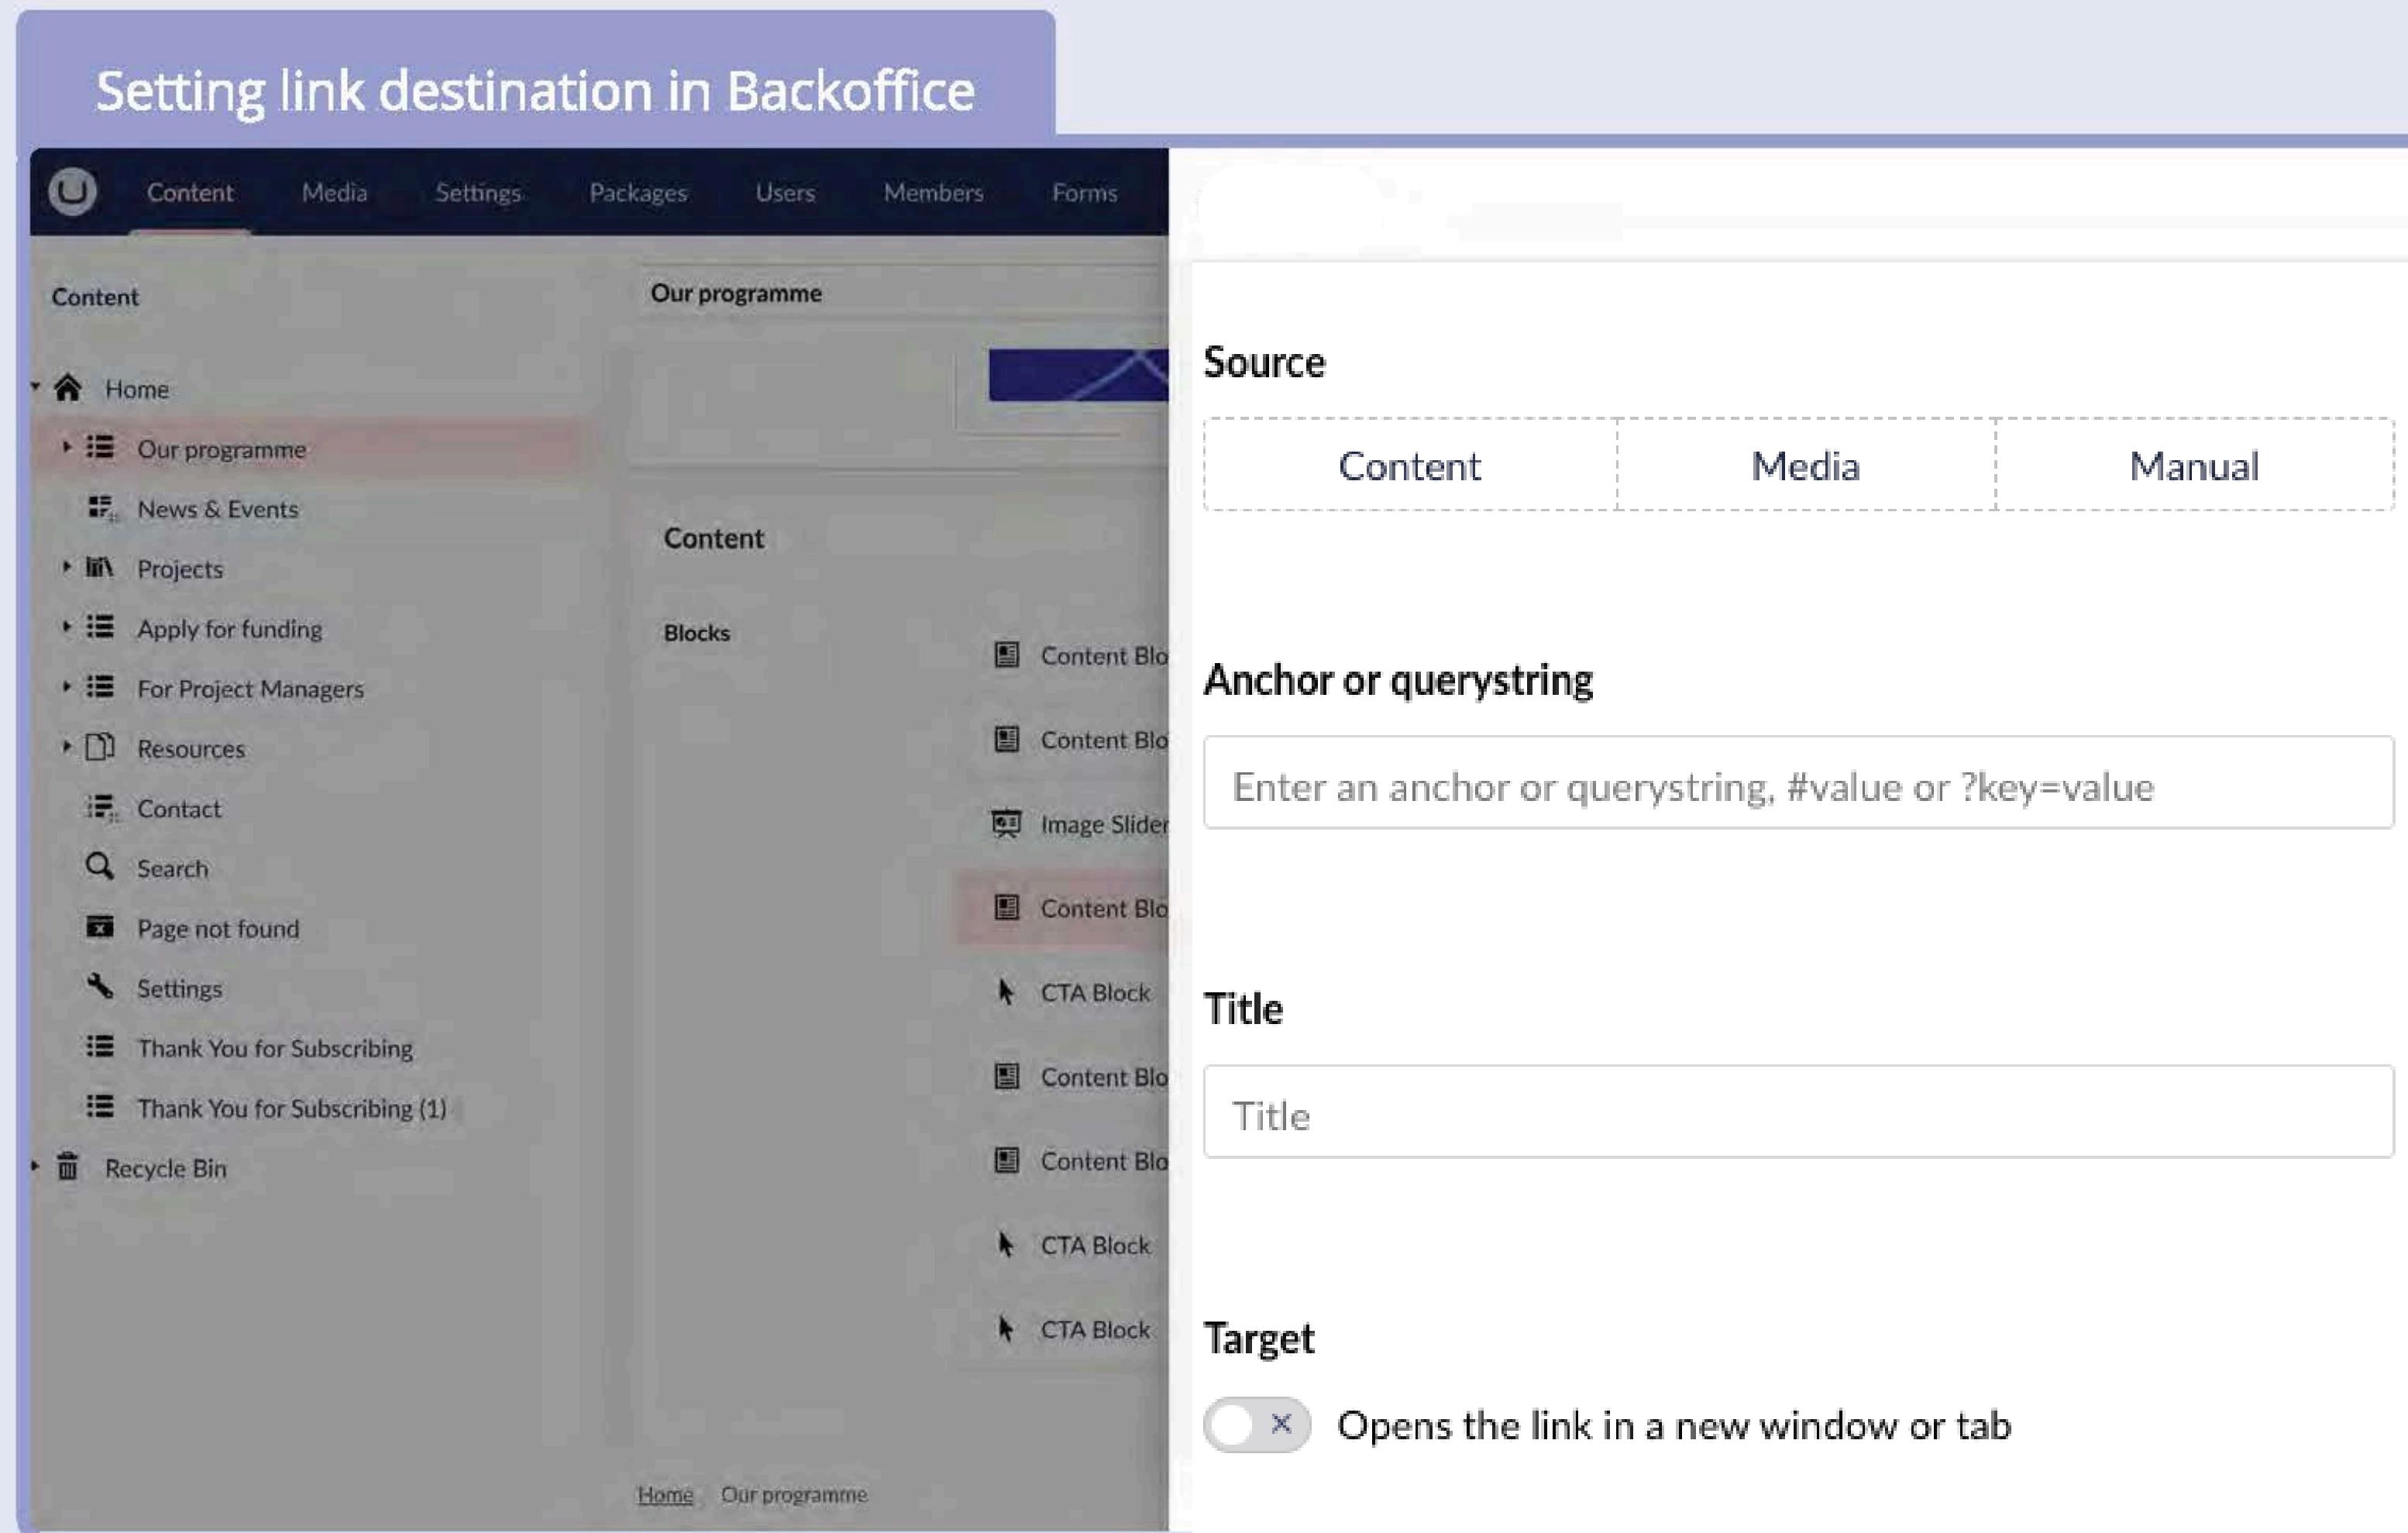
Setting link destination in Backoffice

Content Media Settings Packages Users Members Forms

Content

Home

Our programme

News & Events

Projects

Apply for funding

For Project Managers

Resources

Contact

Search

Page not found

Settings

Thank You for Subscribing

Thank You for Subscribing (1)

Recycle Bin

Our programme

Content

Blocks

Content Blo

Content Blo

Image Slider

Content Blo

CTA Block

Content Blo

Content Blo

CTA Block

CTA Block

Home Our programme

Source

| Content | Media | Manual |
|---|---|---|

Anchor or querystring

Enter an anchor or querystring, #value or ?key=value

Title

Title

Target

Opens the link in a new window or tab